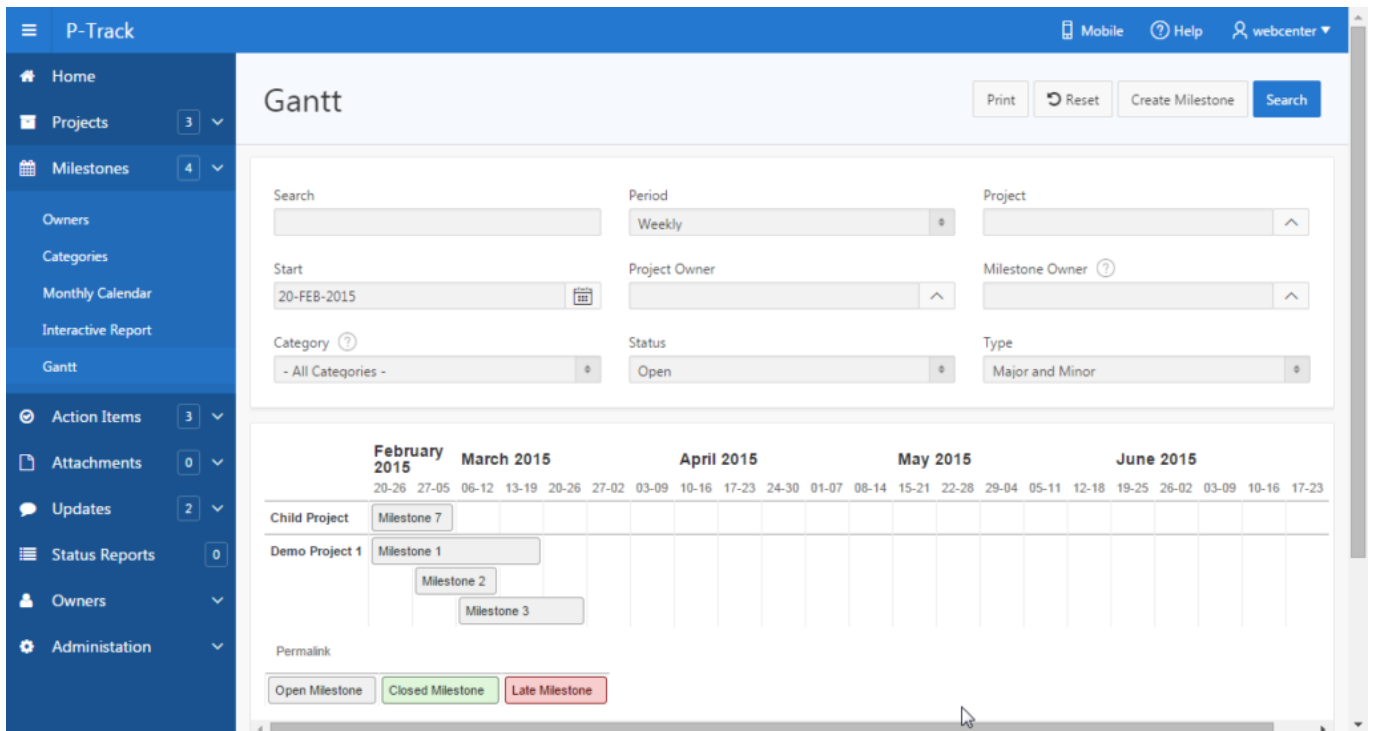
P-Track

Mobile Help webcenter

Home
Projects 3
Milestones 4
Owners
Categories
Monthly Calendar
Interactive Report
Gantt
Action Items 3
Attachments 0
Updates 2
Status Reports 0
Owners
Administation

Gantt

Print Reset Create Milestone Search

Search

Period
Weekly

Project

Start
20-FEB-2015

Project Owner

Milestone Owner

Category
- All Categories -

Status
Open

Type
Major and Minor

February 2015 March 2015 April 2015 May 2015 June 2015

20-26 27-05 06-12 13-19 20-26 27-02 03-09 10-16 17-23 24-30 01-07 08-14 15-21 22-28 29-04 05-11 12-18 19-25 26-02 03-09 10-16 17-23

Child Project Milestone 7
Demo Project 1 Milestone 1
Milestone 2
Milestone 3

Permalink

Open Milestone Closed Milestone Late Milestone